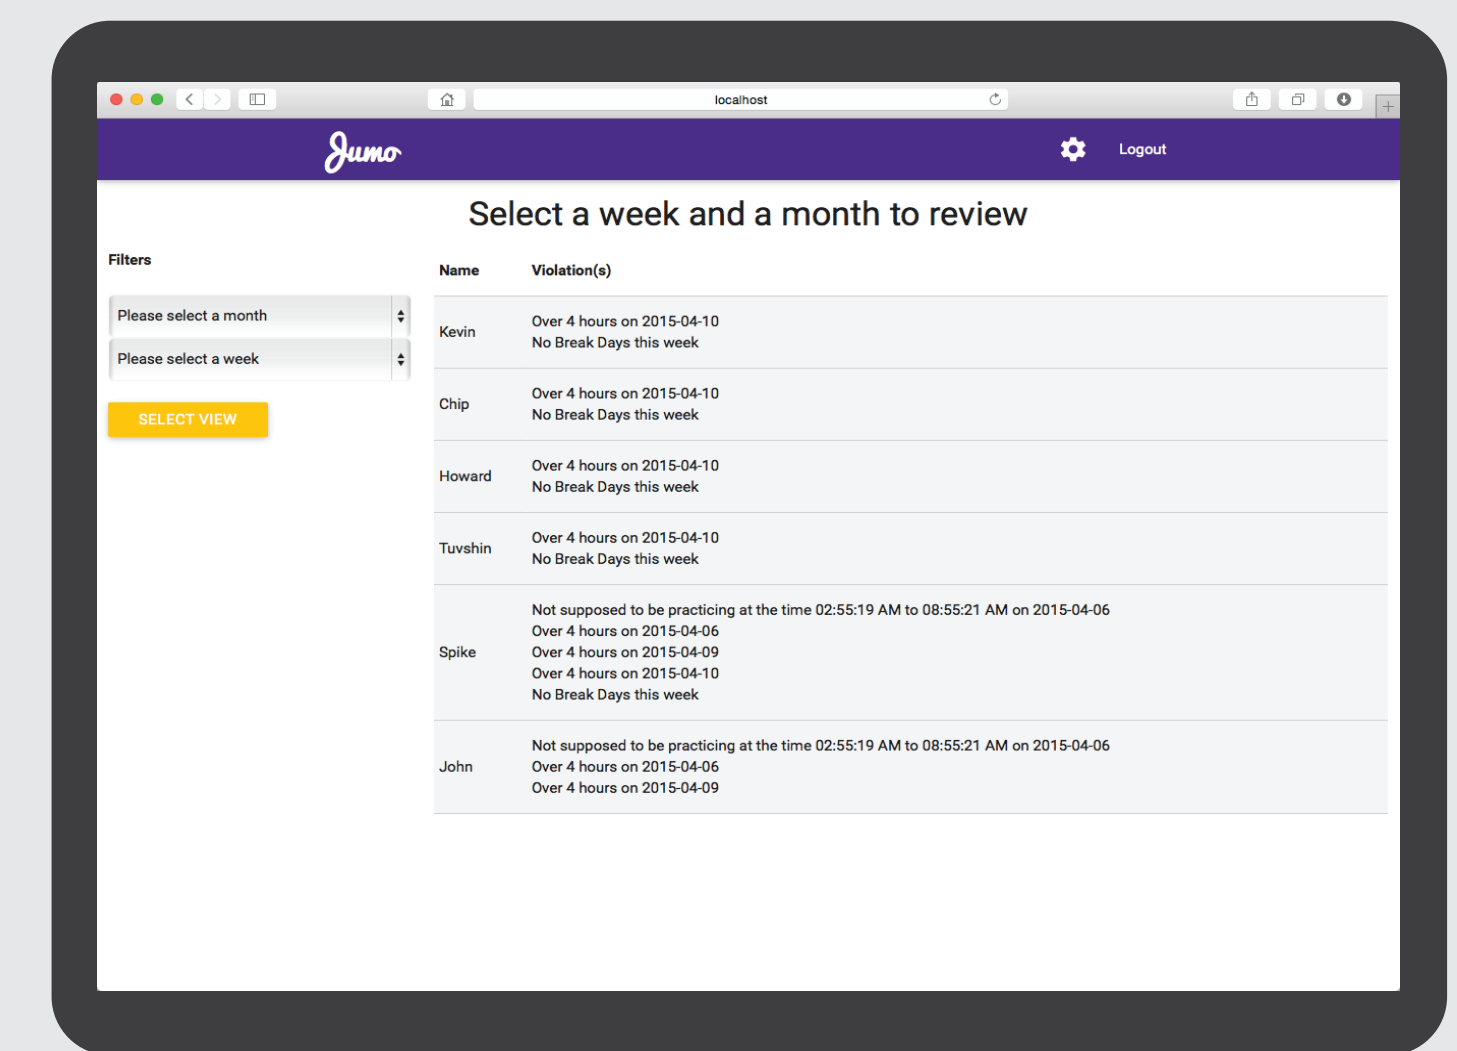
localhost

Jumo

Logout

Select a week and a month to review

Filters

Please select a month

Please select a week

SELECT VIEW

| Name | Violation(s) |
|---|---|
| Kevin | Over 4 hours on 2015-04-10<br>No Break Days this week |
| Chip | Over 4 hours on 2015-04-10<br>No Break Days this week |
| Howard | Over 4 hours on 2015-04-10<br>No Break Days this week |
| Tuvshin | Over 4 hours on 2015-04-10<br>No Break Days this week |
| Spike | Not supposed to be practicing at the time 02:55:19 AM to 08:55:21 AM on 2015-04-06<br>Over 4 hours on 2015-04-06<br>Over 4 hours on 2015-04-09<br>Over 4 hours on 2015-04-10<br>No Break Days this week |
| John | Not supposed to be practicing at the time 02:55:19 AM to 08:55:21 AM on 2015-04-06<br>Over 4 hours on 2015-04-06<br>Over 4 hours on 2015-04-09 |